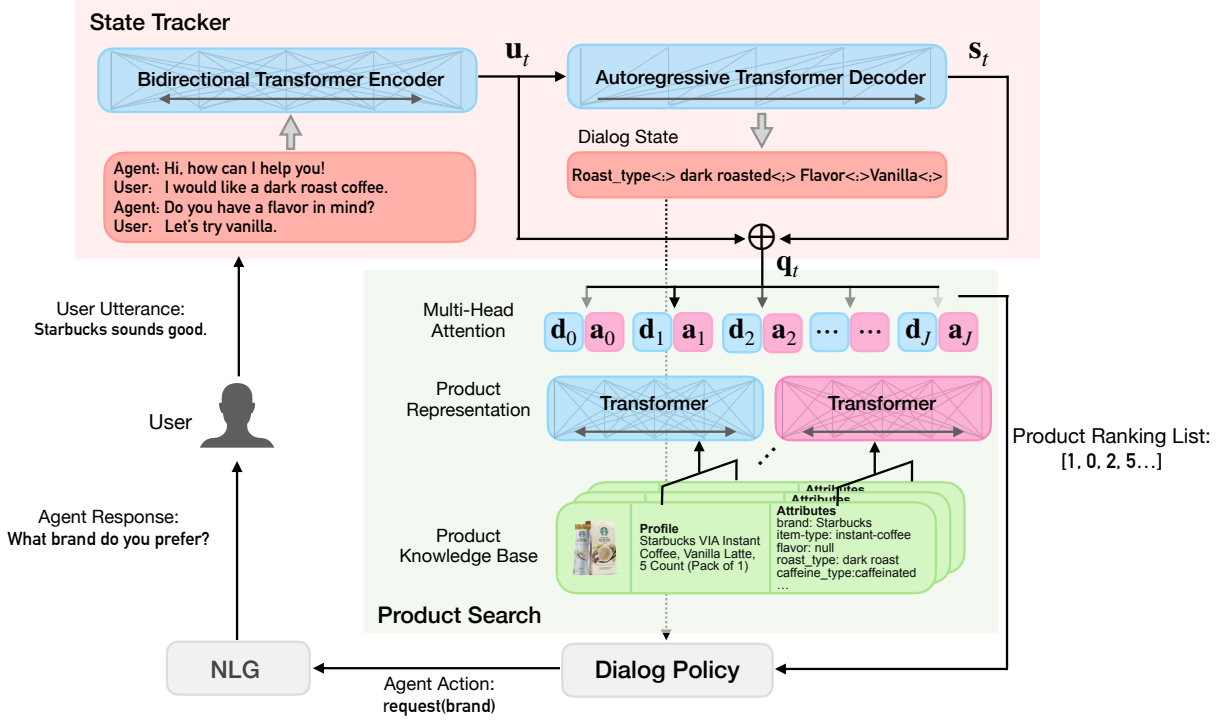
State Tracker

Bidirectional Transformer Encoder

$\mathbf{u}_t$

Autoregressive Transformer Decoder

$\mathbf{s}_t$

Dialog State

Agent: Hi, how can I help you!
User: I would like a dark roast coffee.
Agent: Do you have a flavor in mind?
User: Let's try vanilla.

Roast_type<:> dark roasted<;> Flavor<:>Vanilla<;>

$\oplus$

$\mathbf{q}_t$

User Utterance:
Starbucks sounds good.

Multi-Head Attention

$\mathbf{d}_0$ $\mathbf{a}_0$ $\mathbf{d}_1$ $\mathbf{a}_1$ $\mathbf{d}_2$ $\mathbf{a}_2$ ⋯ ⋯ $\mathbf{d}_J$ $\mathbf{a}_J$

Product Representation

Transformer

Transformer

User

Product Ranking List:
[1, 0, 2, 5…]

Agent Response:
What brand do you prefer?

Product Knowledge Base

Attributes
Attributes

Profile
Starbucks VIA Instant Coffee, Vanilla Latte, 5 Count (Pack of 1)

Attributes
brand: Starbucks
item-type: instant-coffee
flavor: null
roast_type: dark roast
caffeine_type:caffeinated
…

Product Search

NLG

Dialog Policy

Agent Action:
request(brand)